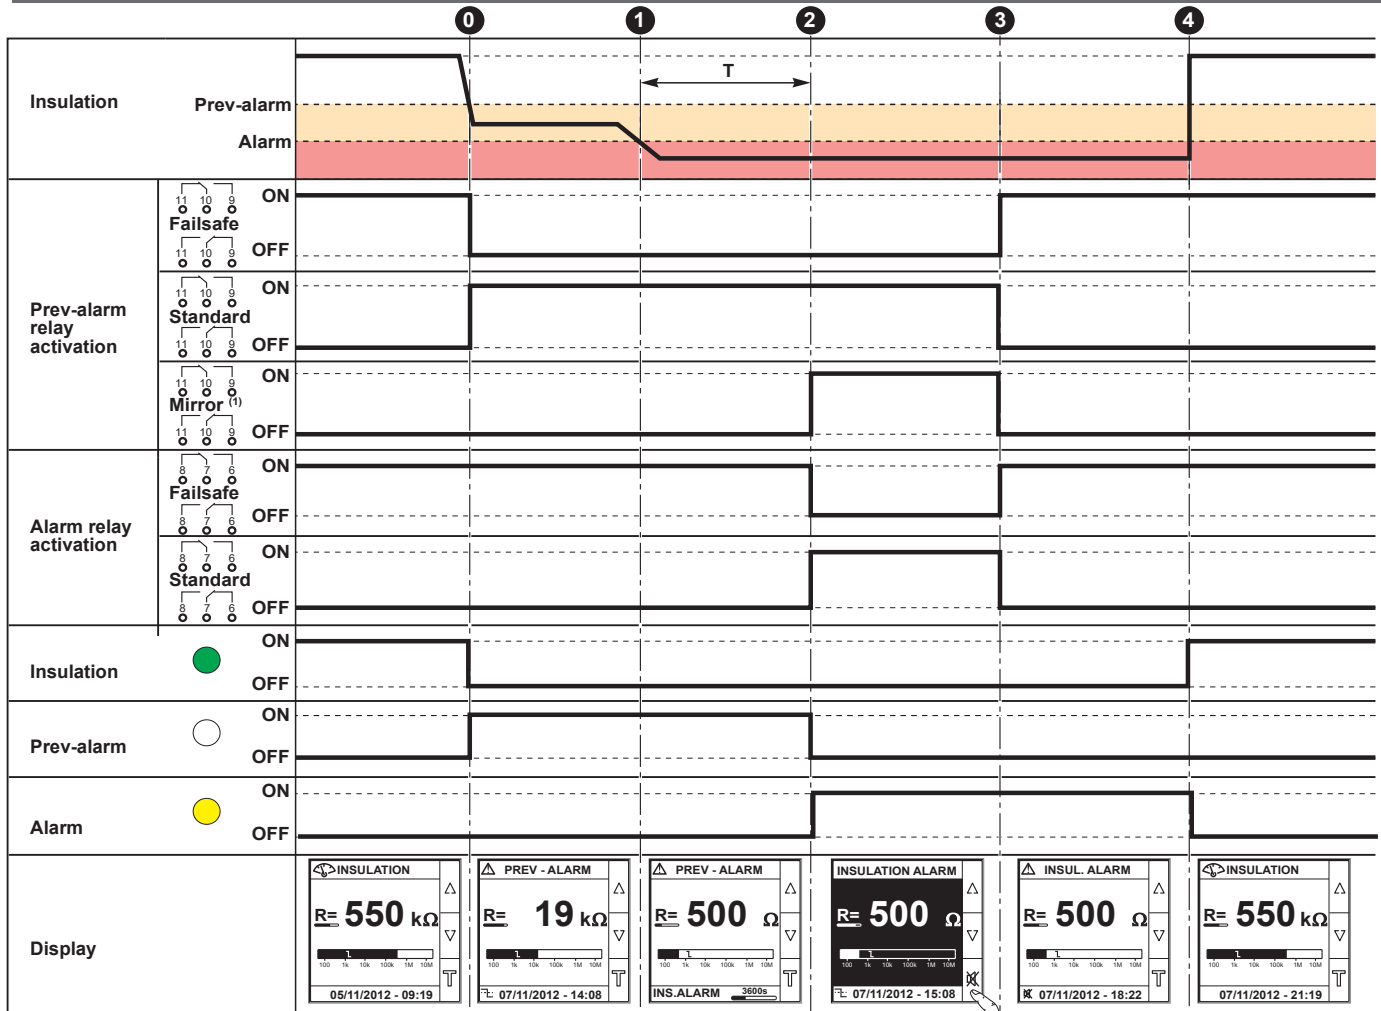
0 1 2 3 4

T

Insulation
Prev-alarm
Alarm

11 10 9
Failsafe
11 10 9
ON
OFF

Prev-alarm relay activation

11 10 9
Standard
11 10 9
ON
OFF

11 10 9
Mirror (1)
11 10 9
ON
OFF

Alarm relay activation

8 7 6
Failsafe
8 7 6
ON
OFF

8 7 6
Standard
8 7 6
ON
OFF

Insulation
ON
OFF

Prev-alarm
ON
OFF

Alarm
ON
OFF

Display

INSULATION
R= 550 kΩ
100 1k 10k 100k 1M 10M
05/11/2012 - 09:19

PREV - ALARM
R= 19 kΩ
100 1k 10k 100k 1M 10M
07/11/2012 - 14:08

PREV - ALARM
R= 500 Ω
100 1k 10k 100k 1M 10M
INS.ALARM 3600s

INSULATION ALARM
R= 500 Ω
100 1k 10k 100k 1M 10M
07/11/2012 - 15:08

INSUL. ALARM
R= 500 Ω
100 1k 10k 100k 1M 10M
07/11/2012 - 18:22

INSULATION
R= 550 kΩ
100 1k 10k 100k 1M 10M
07/11/2012 - 21:19